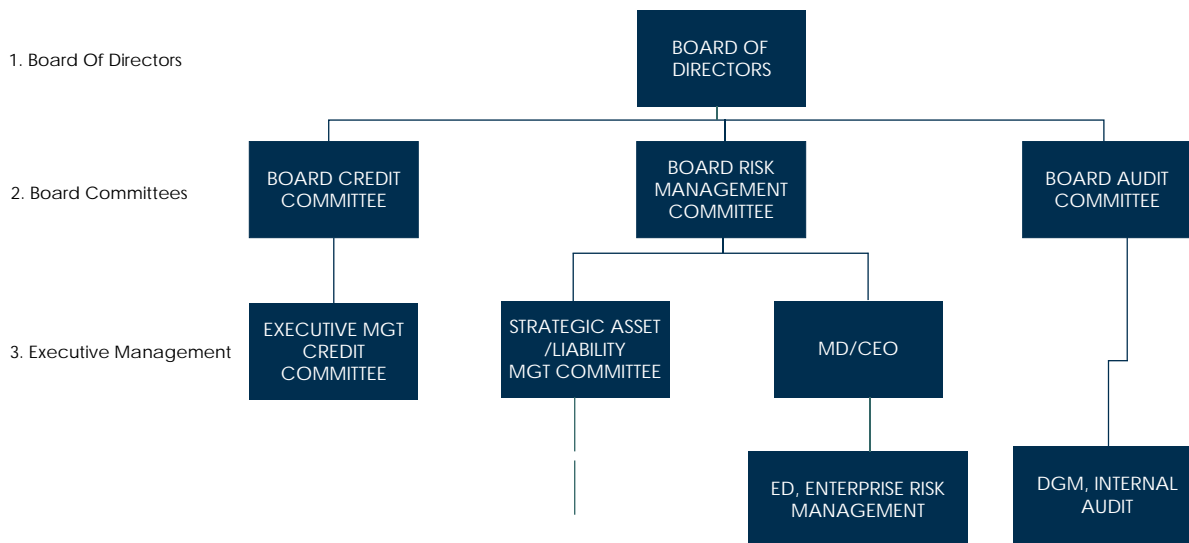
1. Board Of Directors

2. Board Committees

3. Executive Management

BOARD OF DIRECTORS

BOARD CREDIT COMMITTEE

BOARD RISK MANAGEMENT COMMITTEE

BOARD AUDIT COMMITTEE

EXECUTIVE MGT CREDIT COMMITTEE

STRATEGIC ASSET /LIABILITY MGT COMMITTEE

MD/CEO

ED, ENTERPRISE RISK MANAGEMENT

DGM, INTERNAL AUDIT